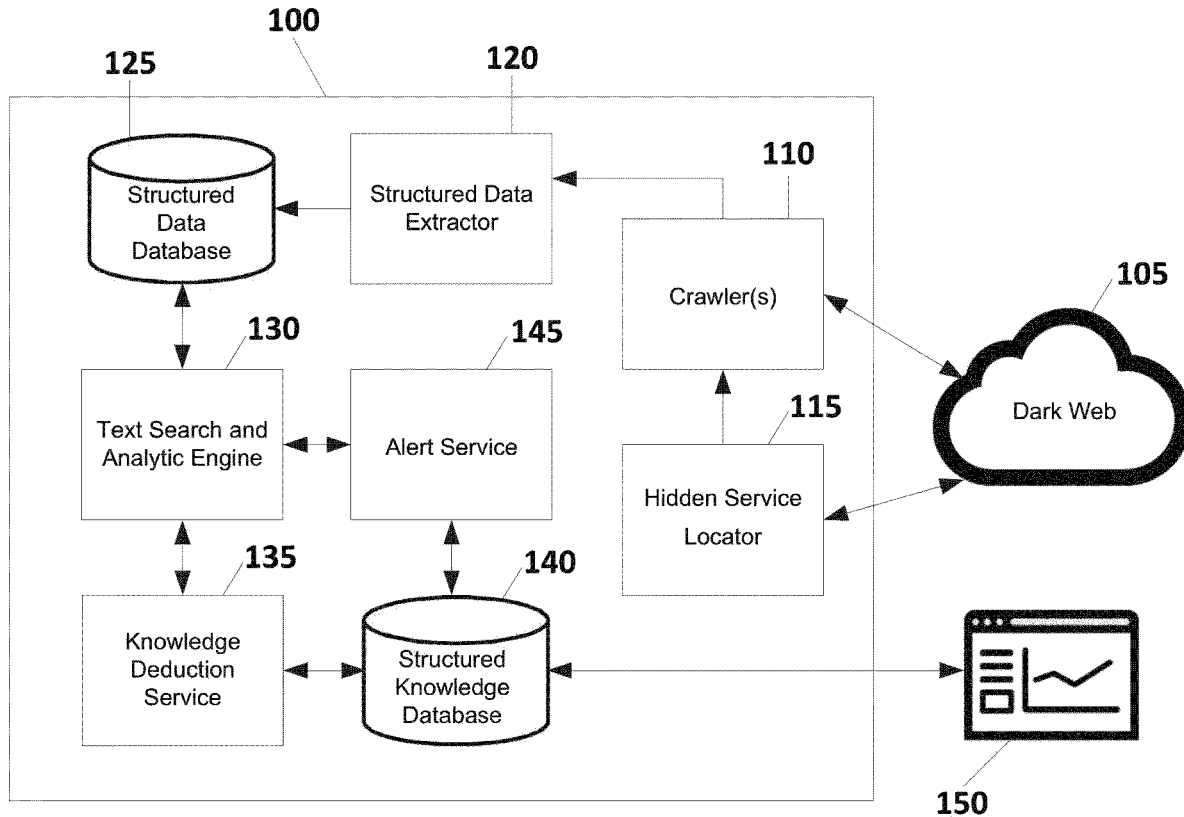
100

125

120

Structured Data Database

Structured Data Extractor

110

Crawler(s)

105

Dark Web

130

145

Text Search and Analytic Engine

Alert Service

115

Hidden Service Locator

135

140

Knowledge Deduction Service

Structured Knowledge Database

150